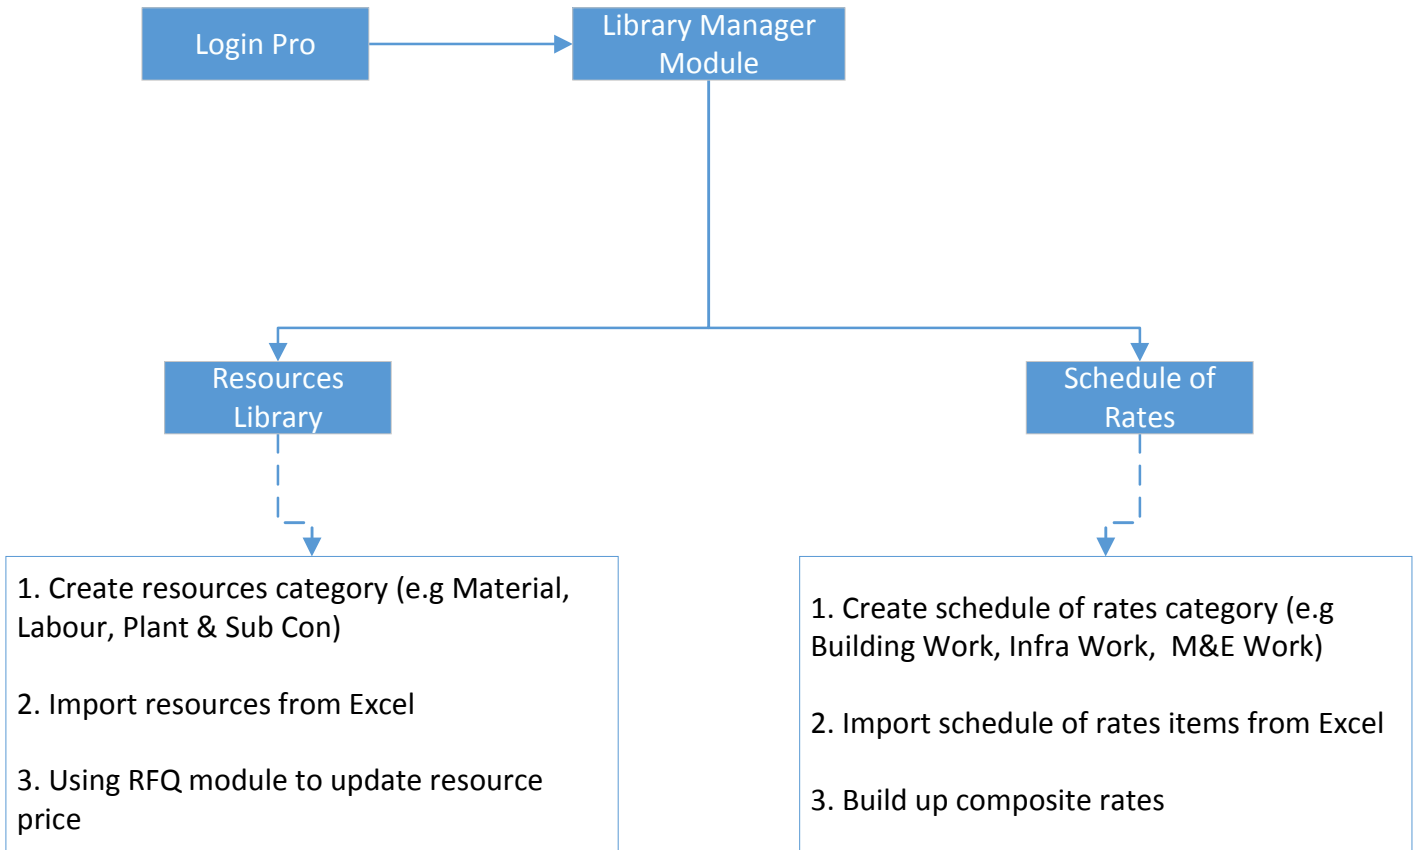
Login Pro

Library Manager Module

Resources Library

Schedule of Rates

1. Create resources category (e.g Material, Labour, Plant & Sub Con)

2. Import resources from Excel

3. Using RFQ module to update resource price

1. Create schedule of rates category (e.g Building Work, Infra Work, M&E Work)

2. Import schedule of rates items from Excel

3. Build up composite rates